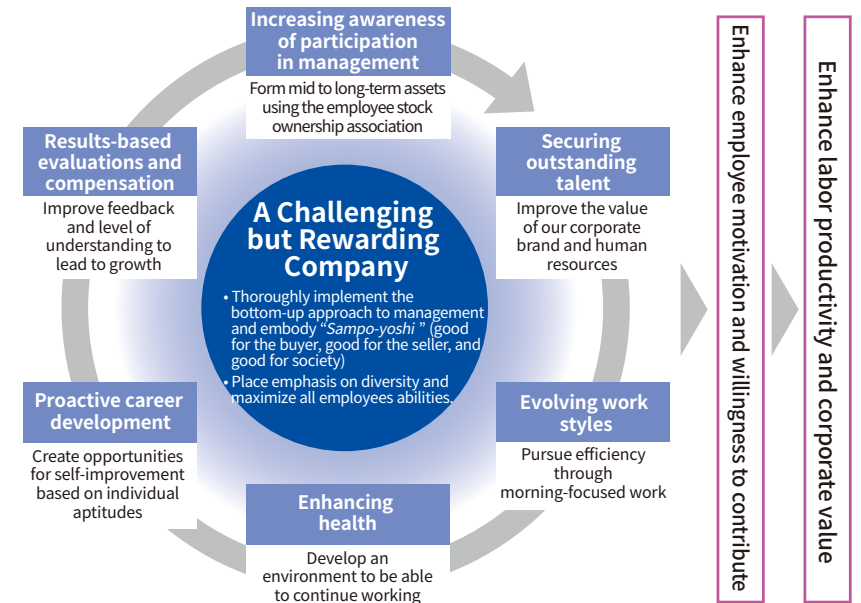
Increasing awareness of participation in management

Form mid to long-term assets using the employee stock ownership association

Securing outstanding talent

Improve the value of our corporate brand and human resources

Evolving work styles

Pursue efficiency through morning-focused work

Enhancing health

Develop an environment to be able to continue working

Proactive career development

Create opportunities for self-improvement based on individual aptitudes

Results-based evaluations and compensation

Improve feedback and level of understanding to lead to growth

A Challenging but Rewarding Company

• Thoroughly implement the bottom-up approach to management and embody “Sampo-yoshi ” (good for the buyer, good for the seller, and good for society)

• Place emphasis on diversity and maximize all employees abilities.

Enhance employee motivation and willingness to contribute

Enhance labor productivity and corporate value